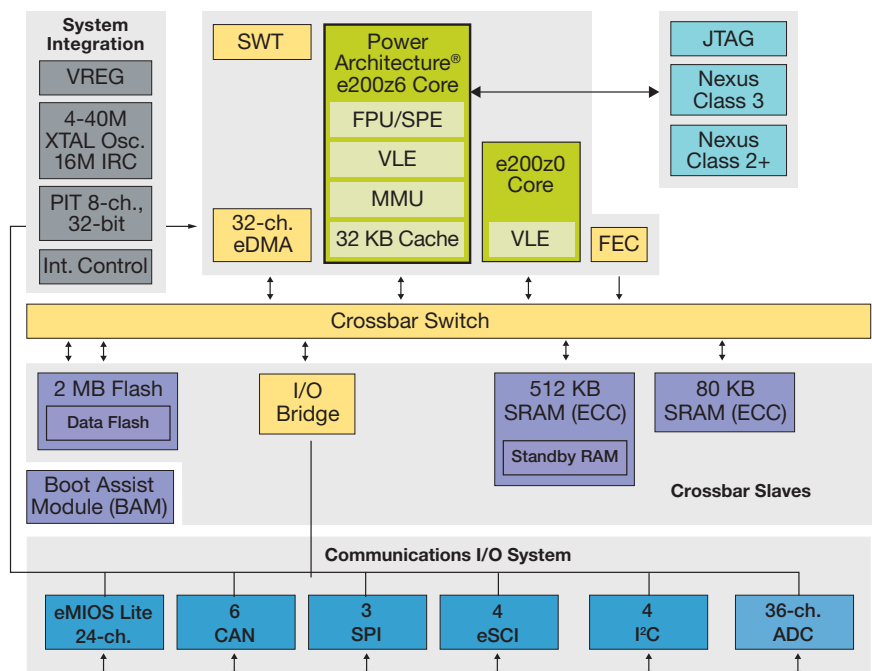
System Integration

VREG

4-40M XTAL Osc. 16M IRC

PIT 8-ch., 32-bit

Int. Control

SWT

Power Architecture® e200z6 Core

FPU/SPE

VLE

MMU

32 KB Cache

e200z0 Core

VLE

32-ch. eDMA

FEC

JTAG

Nexus Class 3

Nexus Class 2+

Crossbar Switch

2 MB Flash

Data Flash

I/O Bridge

512 KB SRAM (ECC)

Standby RAM

80 KB SRAM (ECC)

Boot Assist Module (BAM)

Crossbar Slaves

Communications I/O System

eMIOS Lite 24-ch.

6 CAN

3 SPI

4 eSCI

4 $I^2C$

36-ch. ADC